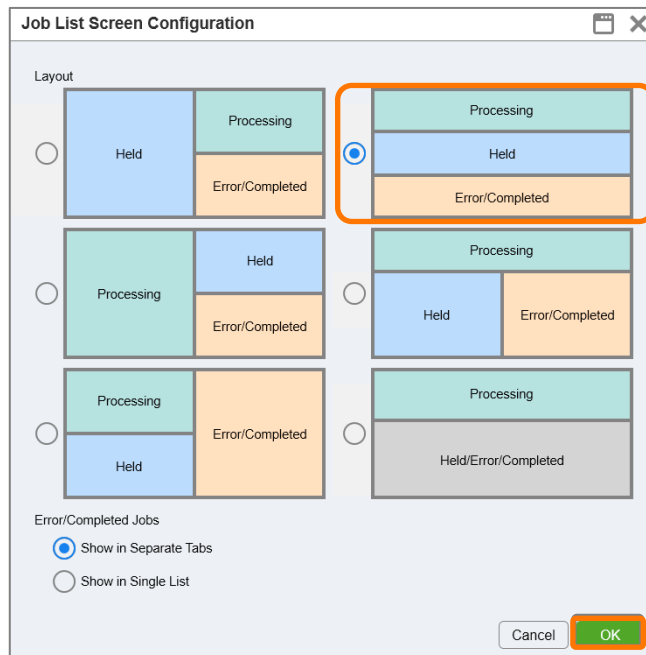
Job List Screen Configuration

Layout

Held
Processing
Error/Completed

Processing
Held
Error/Completed

Processing
Held
Error/Completed

Processing
Held
Error/Completed

Processing
Held
Error/Completed

Processing
Held/Error/Completed

Error/Completed Jobs

Show in Separate Tabs

Show in Single List

Cancel
OK